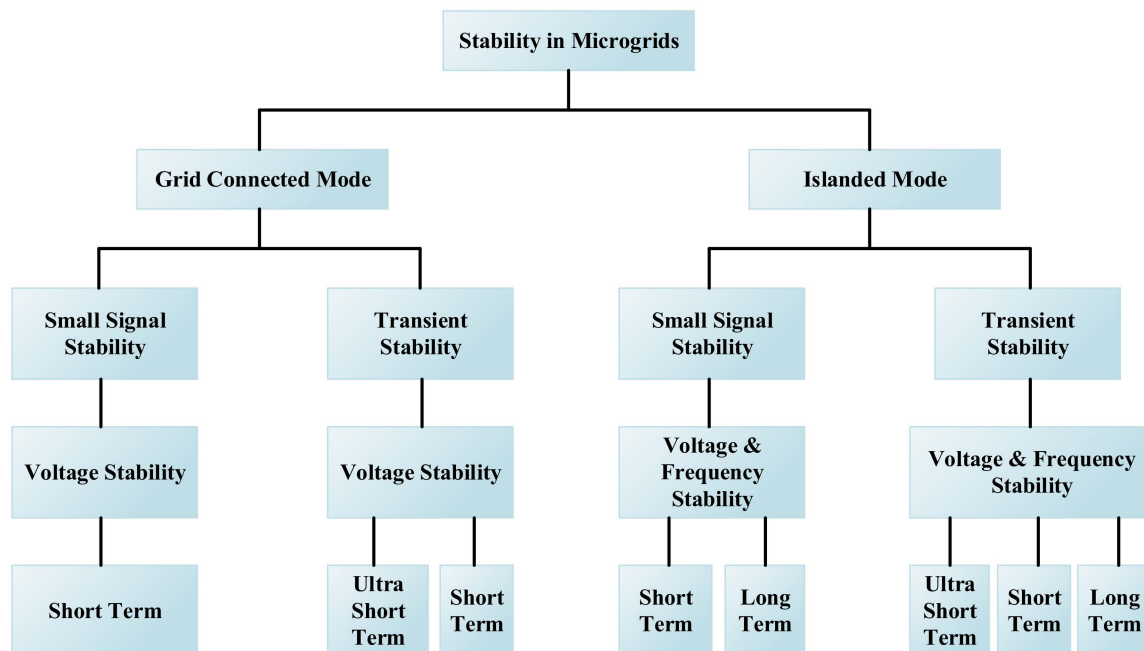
Stability in Microgrids

Grid Connected Mode

Islanded Mode

Small Signal Stability

Transient Stability

Small Signal Stability

Transient Stability

Voltage Stability

Voltage Stability

Voltage & Frequency Stability

Voltage & Frequency Stability

Short Term

Ultra Short Term

Short Term

Short Term

Long Term

Ultra Short Term

Short Term

Long Term